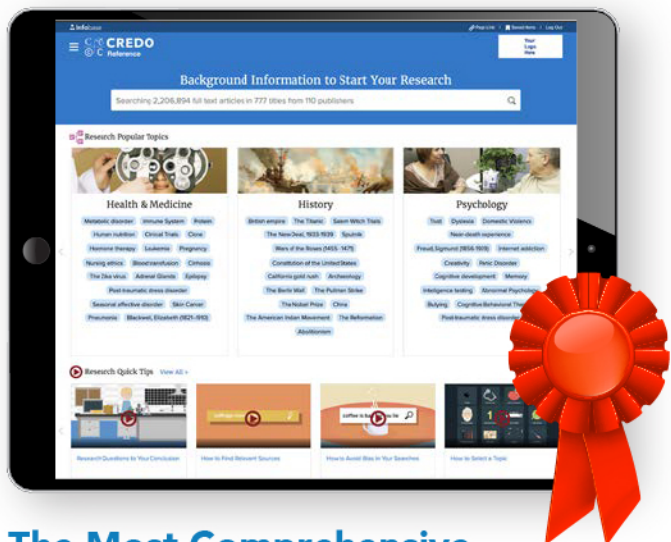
Infobase

Find Link | Saved Items | Log Out

CREDO Reference

Your Logo Here

Background Information to Start Your Research

Searching 2,206,894 full text articles in 777 titles from 110 publishers

Research Popular Topics

Health & Medicine

Metabolic disorder | Immune System | Protein | Human nutrition | Clinical Trials | Clone | Hormone therapy | Leukemia | Pregnancy | Nursing ethics | Blood transfusion | Cirrhosis | The Zika virus | Adrenal Glands | Epilepsy | Post-traumatic stress disorder | Seasonal affective disorder | Skin Cancer | Pneumonia | Blackwell, Elizabeth (1821-1910)

History

British empire | The Titanic | Salem Witch Trials | The New Deal, 1933-1939 | Sputnik | Wars of the Roses (1455-1471) | Constitution of the United States | California gold rush | Archaeology | The Berlin Wall | The Pullman Strike | The Nobel Prize | China | The American Indian Movement | The Reformation | Abolitionism

Psychology

Trust | Dyslexia | Domestic Violence | Near-death experience | Freud, Sigmund (1856-1939) | Internet addiction | Creativity | Panic Disorder | Cognitive development | Memory | Intelligence testing | Abnormal Psychology | Bullying | Cognitive Behavioral The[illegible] | Post-traumatic stress disorder

Research Quick Tips View All »

coffee is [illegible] be

Research Questions to Your Conclusion | How to Find Relevant Sources | How to Avoid Bias in Your Searches | How to Select a Topic

The Most Comprehensive